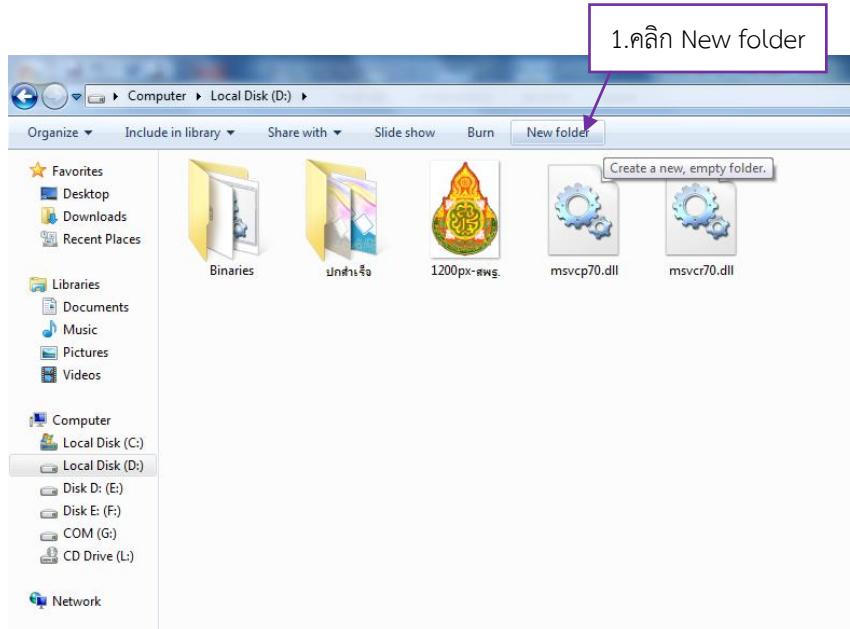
1.คลิก New folder

Computer ▸ Local Disk (D:) ▸

Organize ▾ Include in library ▾ Share with ▾ Slide show Burn New folder

Create a new, empty folder.

Favorites
Desktop
Downloads
Recent Places

Libraries
Documents
Music
Pictures
Videos

Computer
Local Disk (C:)
Local Disk (D:)
Disk D: (E:)
Disk E: (F:)
COM (G:)
CD Drive (L:)

Network

Binaries
ปกสำเร็จ
1200px-สพฐ.
msvcp70.dll
msvcr70.dll